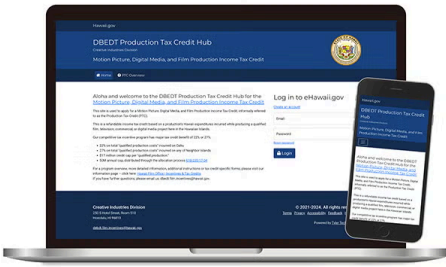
Hawaii.gov

DBEDT Production Tax Credit Hub

Creative Industries Division

Motion Picture, Digital Media, and Film Production Income Tax Credit

Home

PTC Overview

Aloha and welcome to the DBEDT Production Tax Credit Hub for the Motion Picture, Digital Media, and Film Production Income Tax Credit!

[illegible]

Log in to eHawaii.gov

Create an account

Email

Password

Forgot password

Log in

Creative Industries Division

© 2021-2024, All rights reserved

Hawaii.gov

Log in

Aloha and welcome to the DBEDT Production Tax Credit Hub for the Motion Picture, Digital Media, and Film Production Income Tax Credit!

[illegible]